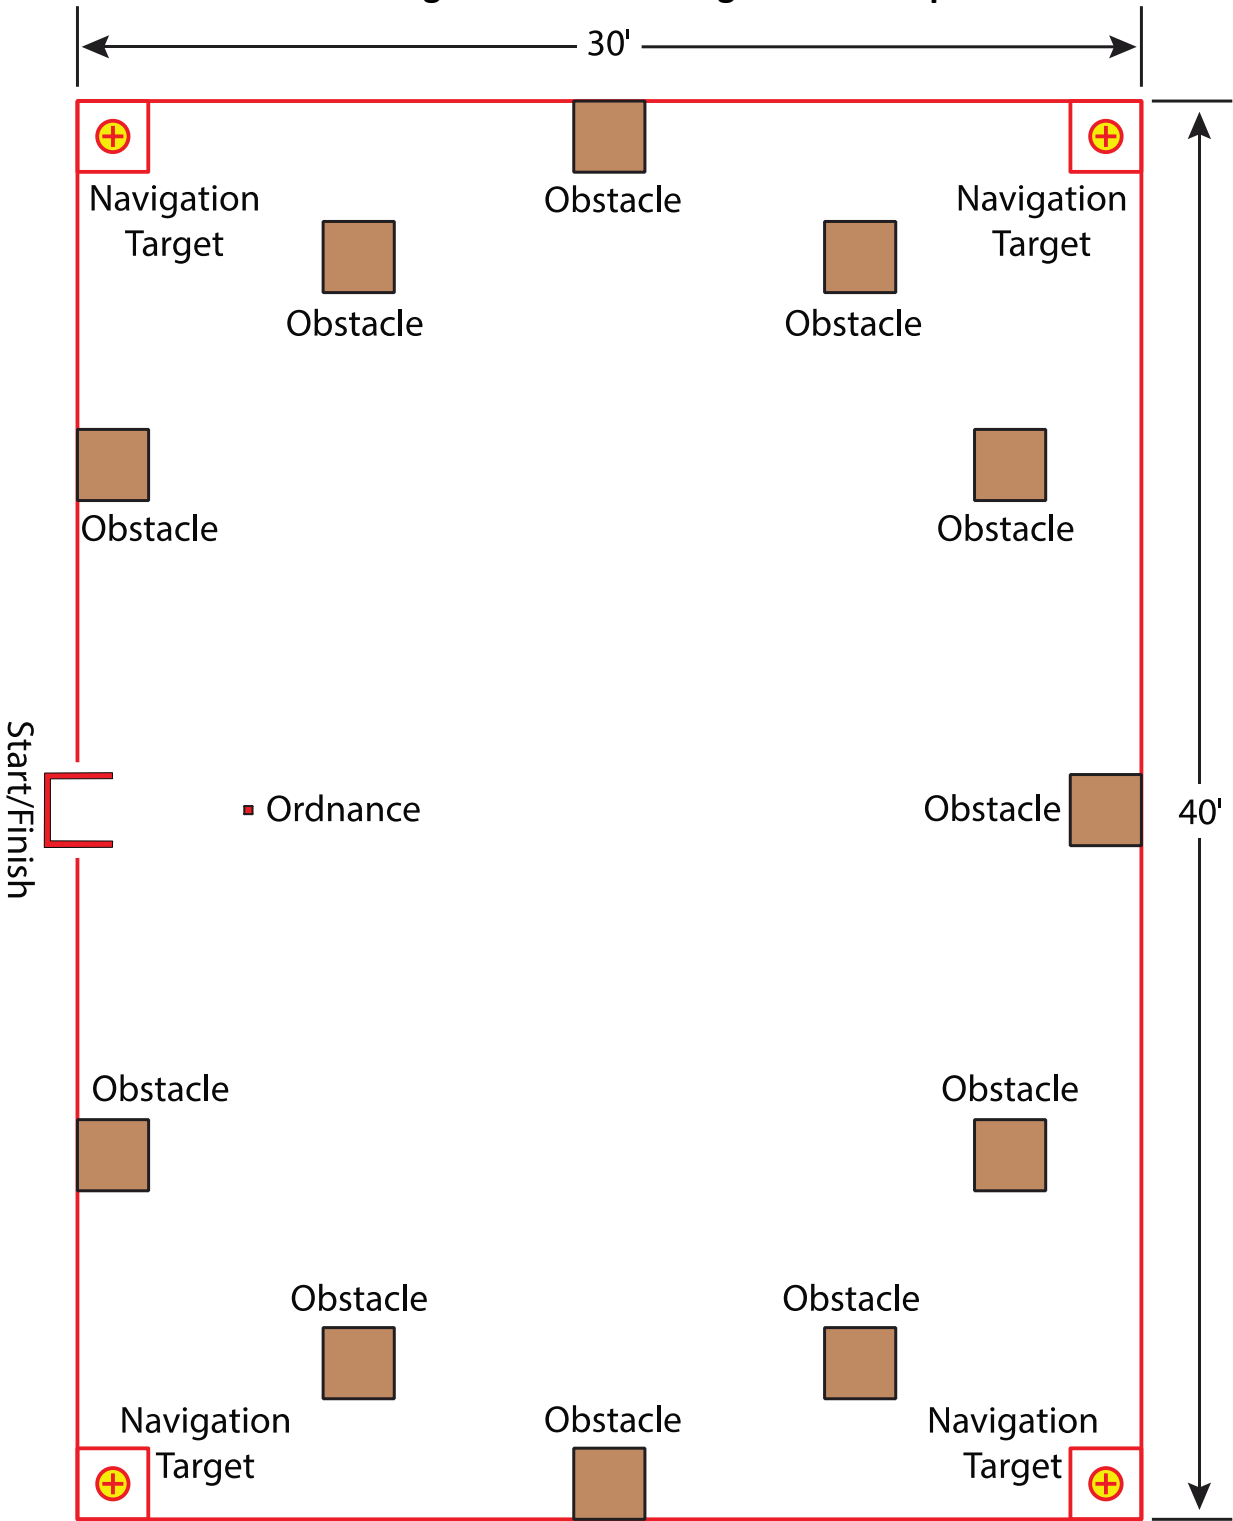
30'

Navigation Target

Obstacle

Navigation Target

Obstacle

Obstacle

Obstacle

Obstacle

Start/Finish

Ordnance

Obstacle

40'

Obstacle

Obstacle

Obstacle

Obstacle

Navigation Target

Obstacle

Navigation Target